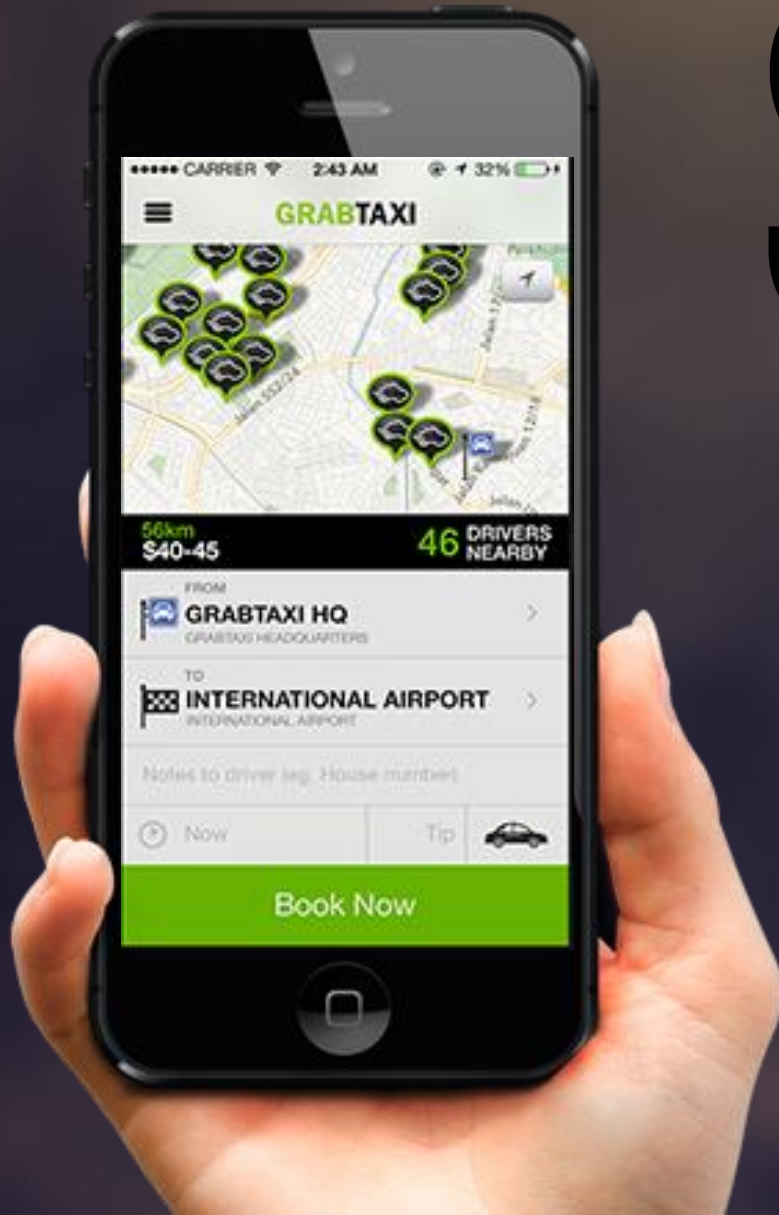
••••• CARRIER 2:43 AM 32%

GRABTAXI

56km
$40-45

46 DRIVERS NEARBY

FROM
GRABTAXI HQ
GRABTAXI HEADQUARTERS

TO
INTERNATIONAL AIRPORT
INTERNATIONAL AIRPORT

Notes to driver (eg. House number)

Now

Tip

Book Now